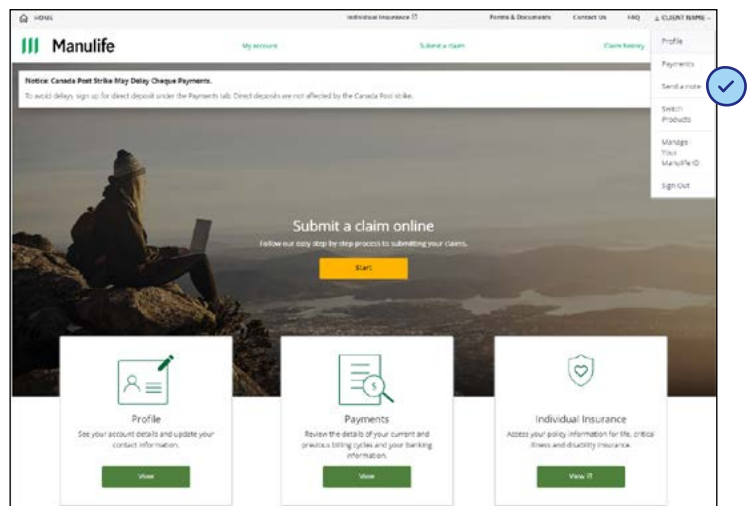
HOME Individual Insurance Forms & Documents Contact Us FAQ CLIENT NAME

Manulife

My account Submit a claim Claim history

Profile
Payments
Send a note
Switch Products
Manage Your Manulife ID
Sign Out

Notice: Canada Post Strike May Delay Cheque Payments.
To avoid delays, sign up for direct deposit under the Payments tab. Direct deposits are not affected by the Canada Post strike.

Submit a claim online
Follow our easy step by step process to submitting your claims.

Start

Profile
See your account details and update your contact information.
View

Payments
Review the details of your current and previous billing cycles and your banking information.
View

Individual Insurance
Access your policy information for life, critical illness and disability insurance.
View